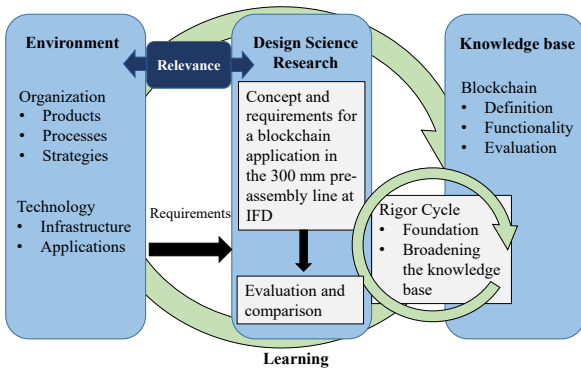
Environment

Organization
• Products
• Processes
• Strategies

Technology
• Infrastructure
• Applications

Relevance

Requirements

Design Science Research

Concept and requirements for a blockchain application in the 300 mm preassembly line at IFD

Evaluation and comparison

Knowledge base

Blockchain
• Definition
• Functionality
• Evaluation

Rigor Cycle
• Foundation
• Broadening the knowledge base

Learning